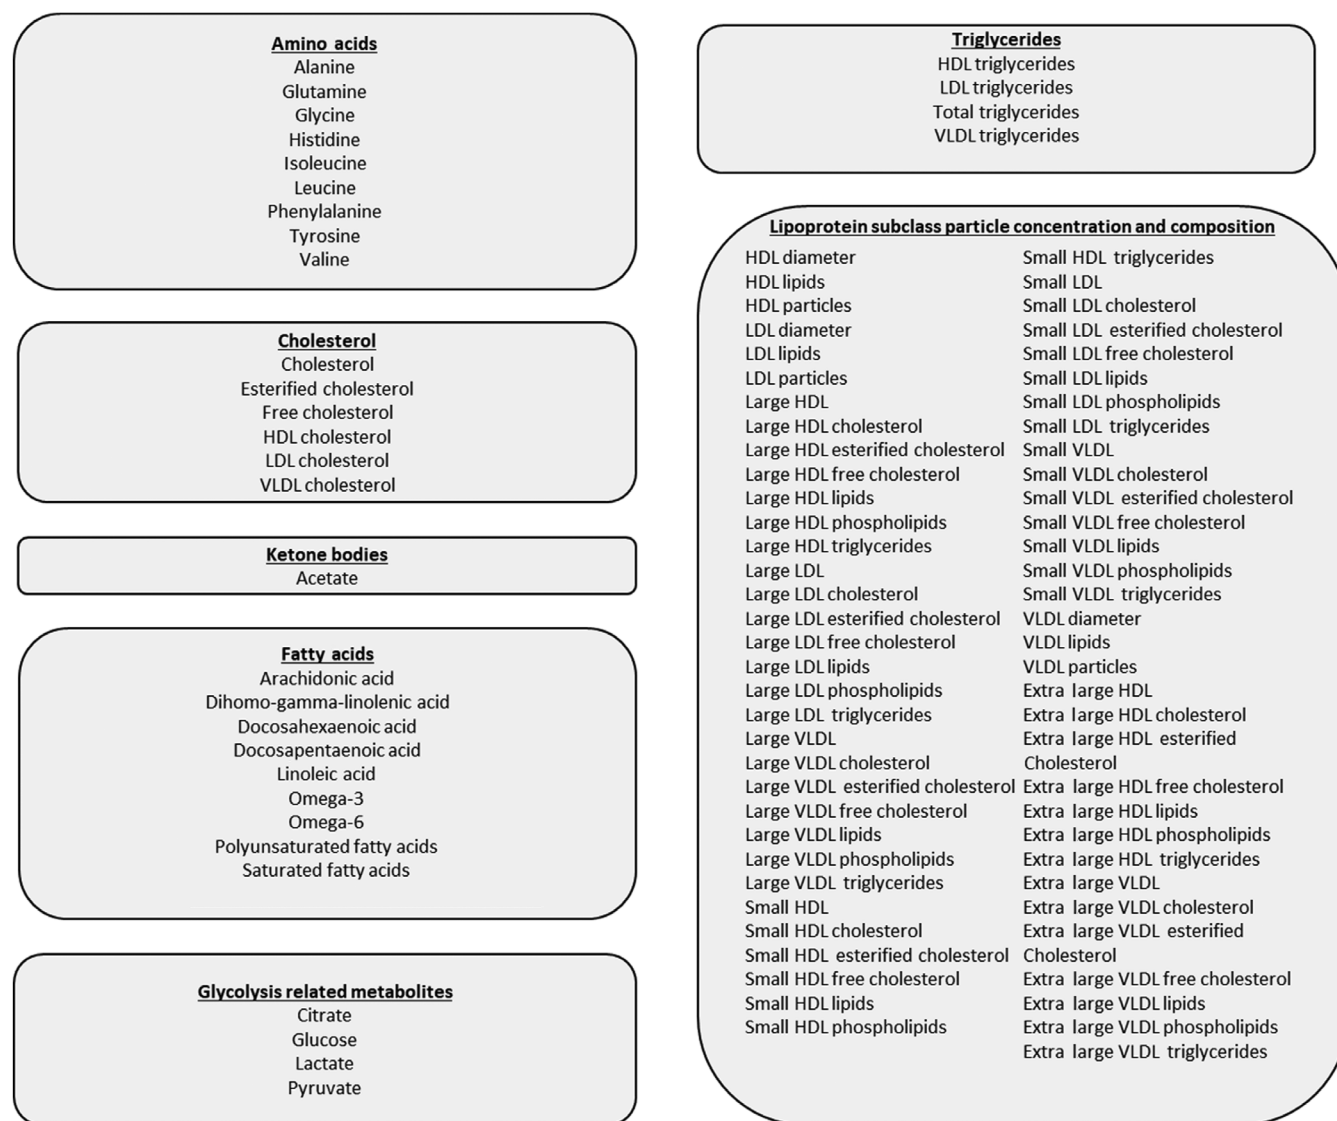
Amino acids
Alanine
Glutamine
Glycine
Histidine
Isoleucine
Leucine
Phenylalanine
Tyrosine
Valine

Cholesterol
Cholesterol
Esterified cholesterol
Free cholesterol
HDL cholesterol
LDL cholesterol
VLDL cholesterol

Ketone bodies
Acetate

Fatty acids
Arachidonic acid
Dihomo-gamma-linolenic acid
Docosahexaenoic acid
Docosapentaenoic acid
Linoleic acid
Omega-3
Omega-6
Polyunsaturated fatty acids
Saturated fatty acids

Glycolysis related metabolites
Citrate
Glucose
Lactate
Pyruvate

Triglycerides
HDL triglycerides
LDL triglycerides
Total triglycerides
VLDL triglycerides

Lipoprotein subclass particle concentration and composition
HDL diameter
HDL lipids
HDL particles
LDL diameter
LDL lipids
LDL particles
Large HDL
Large HDL cholesterol
Large HDL esterified cholesterol
Large HDL free cholesterol
Large HDL lipids
Large HDL phospholipids
Large HDL triglycerides
Large LDL
Large LDL cholesterol
Large LDL esterified cholesterol
Large LDL free cholesterol
Large LDL lipids
Large LDL phospholipids
Large LDL triglycerides
Large VLDL
Large VLDL cholesterol
Large VLDL esterified cholesterol
Large VLDL free cholesterol
Large VLDL lipids
Large VLDL phospholipids
Large VLDL triglycerides
Small HDL
Small HDL cholesterol
Small HDL esterified cholesterol
Small HDL free cholesterol
Small HDL lipids
Small HDL phospholipids

Small HDL triglycerides
Small LDL
Small LDL cholesterol
Small LDL esterified cholesterol
Small LDL free cholesterol
Small LDL lipids
Small LDL phospholipids
Small LDL triglycerides
Small VLDL
Small VLDL cholesterol
Small VLDL esterified cholesterol
Small VLDL free cholesterol
Small VLDL lipids
Small VLDL phospholipids
Small VLDL triglycerides
VLDL diameter
VLDL lipids
VLDL particles
Extra large HDL
Extra large HDL cholesterol
Extra large HDL esterified Cholesterol
Extra large HDL free cholesterol
Extra large HDL lipids
Extra large HDL phospholipids
Extra large HDL triglycerides
Extra large VLDL
Extra large VLDL cholesterol
Extra large VLDL esterified Cholesterol
Extra large VLDL free cholesterol
Extra large VLDL lipids
Extra large VLDL phospholipids
Extra large VLDL triglycerides